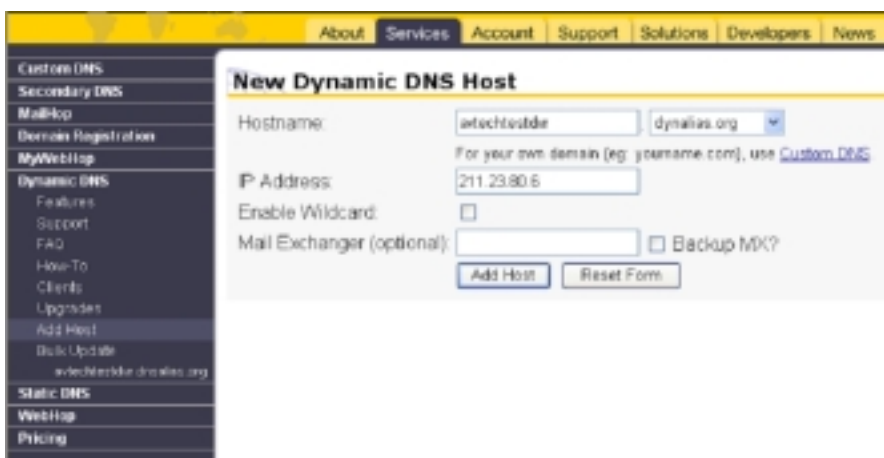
About Services Account Support Solutions Developers News

Custom DNS
Secondary DNS
MailHop
Domain Registration
MyWebHop
Dynamic DNS
Features
Support
FAQ
How-To
Clients
Upgrades
Add Host
Bulk Update
avtechtestdde.dynalias.org
Static DNS
WebHop
Pricing

New Dynamic DNS Host

Hostname: avtechtestdde dynalias.org

For your own domain (eg: yourname.com), use Custom DNS

IP Address: 211.23.80.6

Enable Wildcard:

Mail Exchanger (optional): Backup MX?

Add Host Reset Form